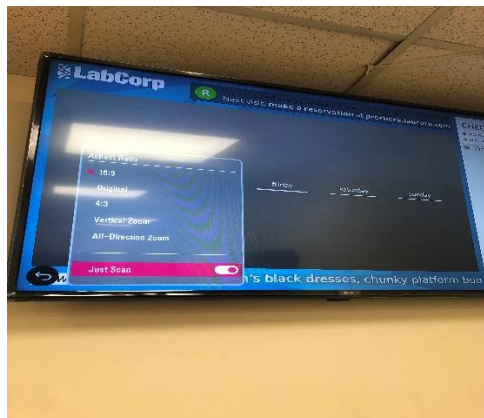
LabCorp

R Next visit, make a reservation at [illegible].labcorp.com

Chec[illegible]

Aspect Ratio
16:9
Original
4:3
Vertical Zoom
All-Direction Zoom

Friday
Saturday
Sunday

Just Scan

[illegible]n's black dresses, chunky platform boo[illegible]